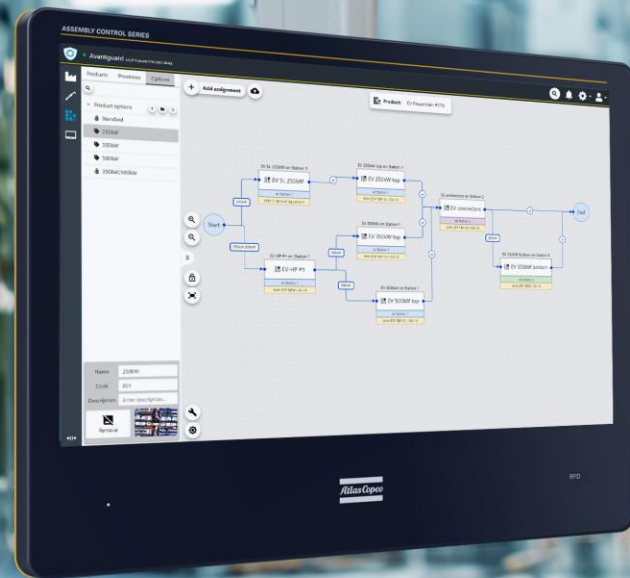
ASSEMBLY CONTROL SERIES

Avantguard

Products Processes Options

Product options

Standard

250kW

350kW

500kW

250kW/500kW

+ Add assignment

Product EV Powertrain

Start

EV 5L 250kW

EV 250kW top

EV-HP #1

EV 350kW top

EV 500kW top

EV connection

EV 250kW bottom

End

Name 250kW

Code 001

Description Enter description...

Remove

Atlas Copco

RFID